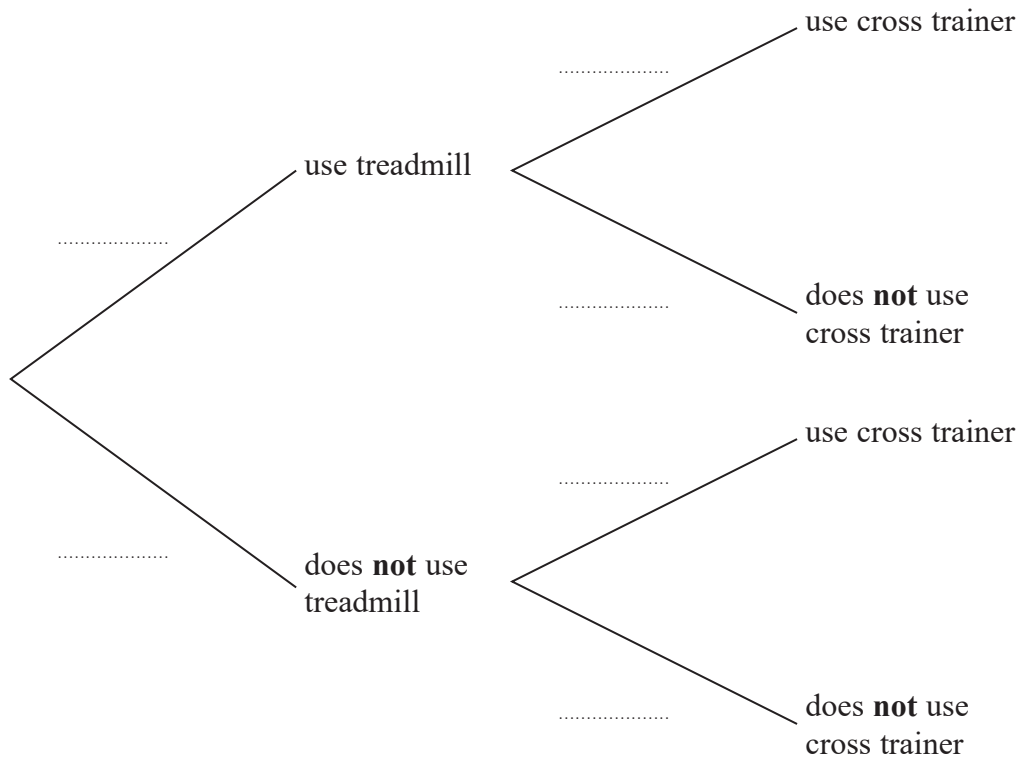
use cross trainer

....................

use treadmill

....................

....................

does **not** use cross trainer

use cross trainer

....................

....................

does **not** use treadmill

....................

does **not** use cross trainer